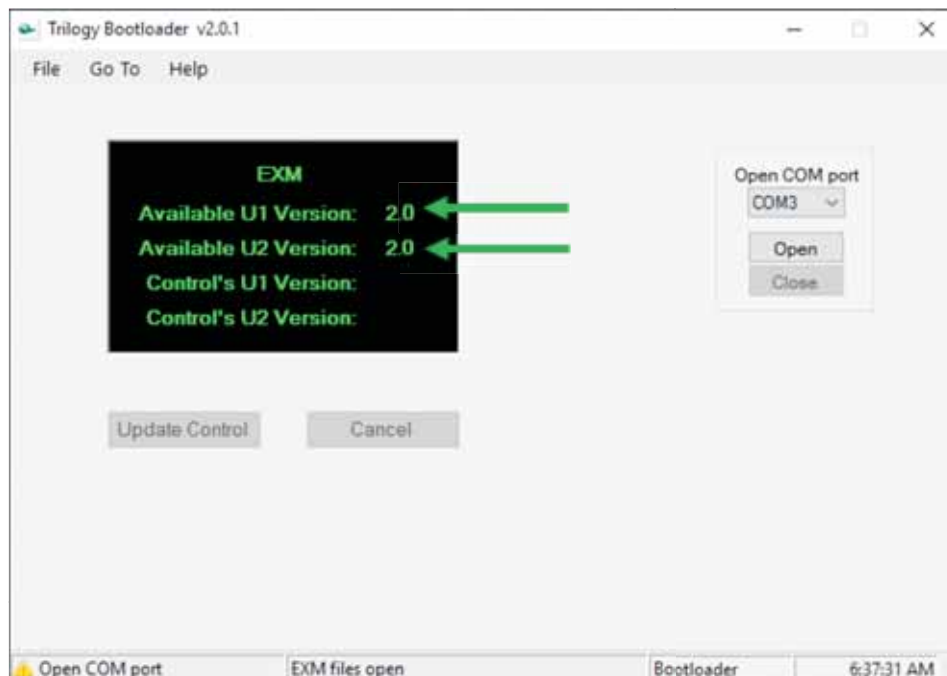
Trilogy Bootloader v2.0.1

File Go To Help

EXM
Available U1 Version: 2.0
Available U2 Version: 2.0
Control's U1 Version:
Control's U2 Version:

Open COM port
COM3
Open
Close

Update Control
Cancel

Open COM port
EXM files open
Bootloader
6:37:31 AM